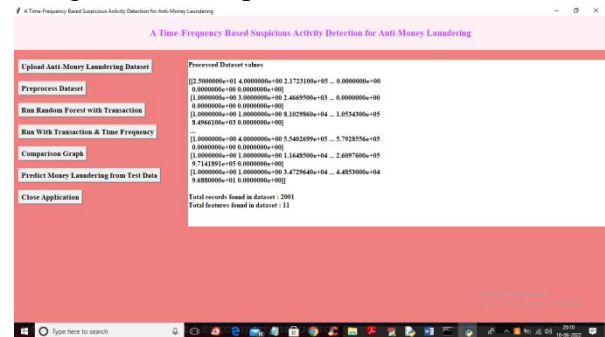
A Time-Frequency Based Suspicious Activity Detection for Anti-Money Laundering

A Time-Frequency Based Suspicious Activity Detection for Anti-Money Laundering

Upload Anti-Money Laundering Dataset

Preprocess Dataset

Run Random Forest with Transaction

Run With Transaction & Time Frequency

Comparison Graph

Predict Money Laundering from Test Data

Close Application

Processed Dataset values

[[2.5000000e+01 4.0000000e+00 2.1723100e+05 ... 0.0000000e+00 0.0000000e+00 0.0000000e+00]
[1.0000000e+00 3.0000000e+00 2.4669500e+03 ... 0.0000000e+00 0.0000000e+00 0.0000000e+00]
[1.0000000e+00 1.0000000e+00 8.1029860e+04 ... 1.0534300e+05 8.4966100e+03 0.0000000e+00]
...
[1.0000000e+00 4.0000000e+00 5.5402699e+05 ... 5.7928556e+05 0.0000000e+00 0.0000000e+00]
[1.0000000e+00 1.0000000e+00 1.1648500e+04 ... 2.6097600e+05 9.7141891e+05 0.0000000e+00]
[1.0000000e+00 1.0000000e+00 3.4729640e+04 ... 4.4853000e+04 9.6880000e+01 0.0000000e+00]]

Total records found in dataset : 2001
Total features found in dataset : 11

Type here to search

20:10
10-06-2022